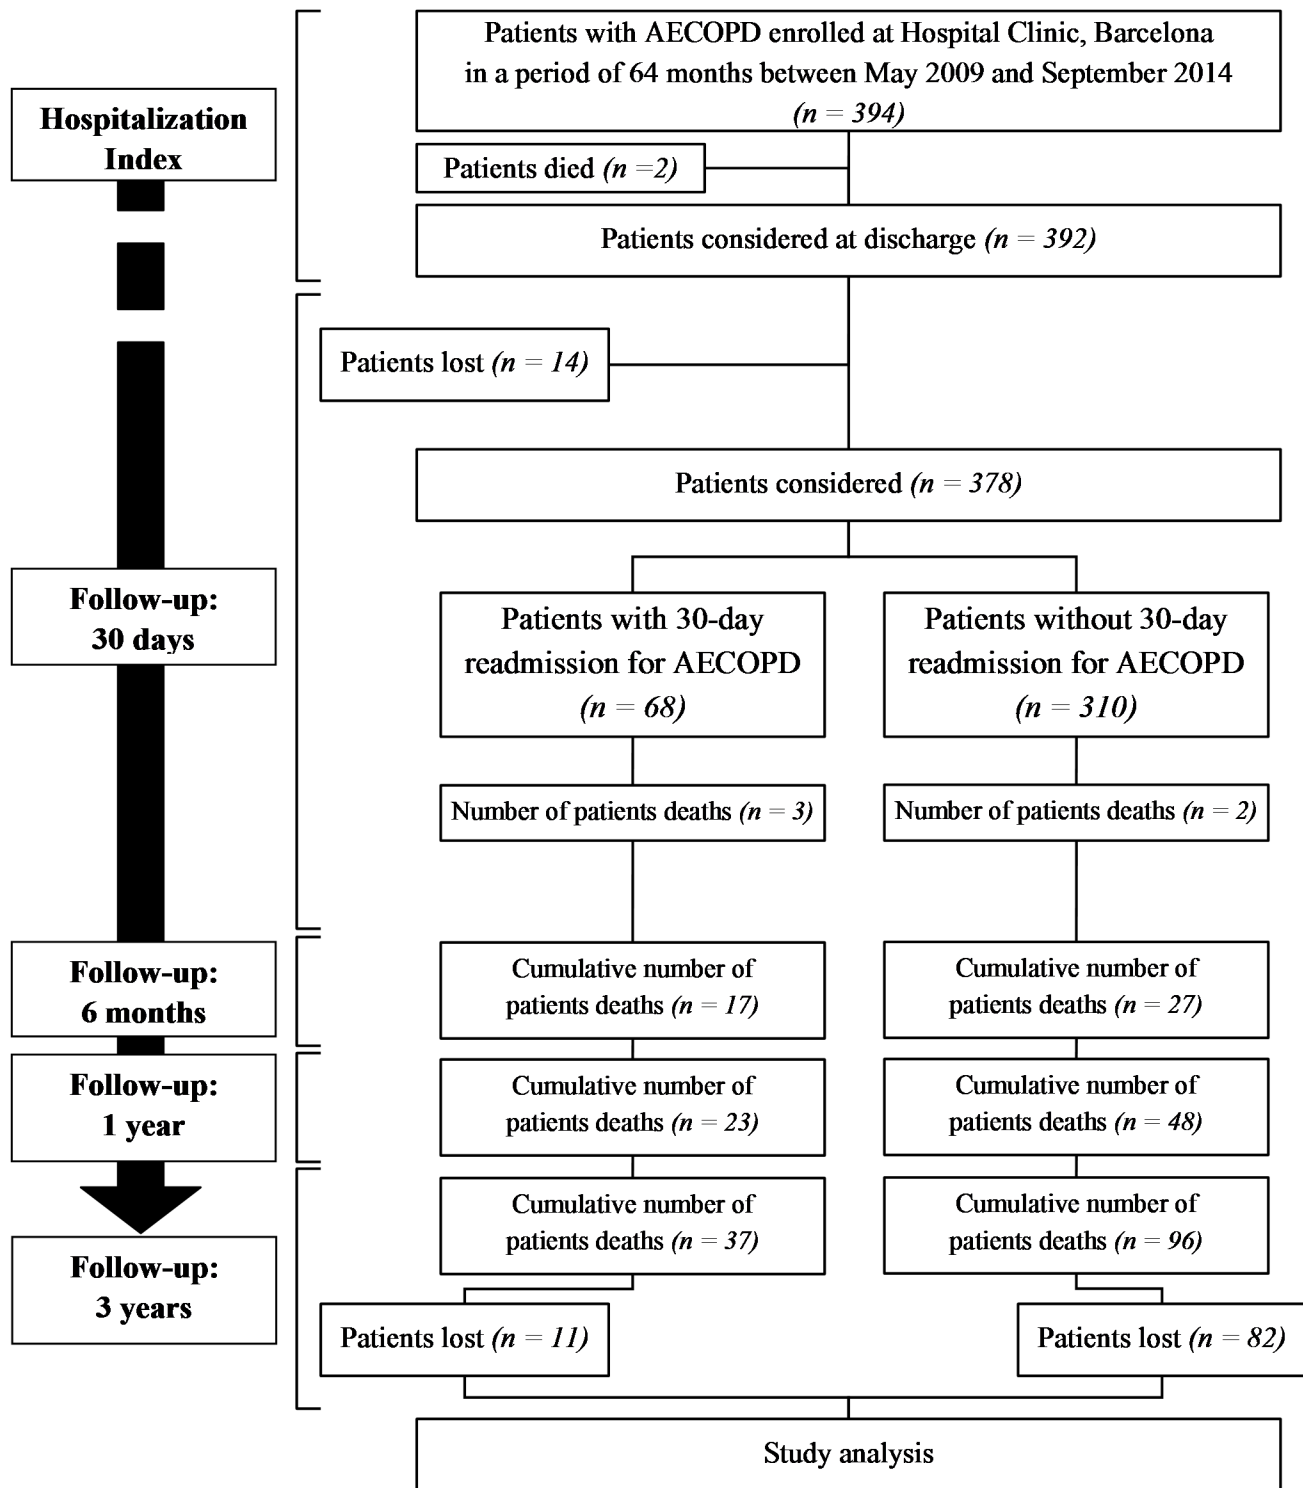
Hospitalization Index

Patients with AECOPD enrolled at Hospital Clinic, Barcelona in a period of 64 months between May 2009 and September 2014 *(n = 394)*

Patients died *(n =2)*

Patients considered at discharge *(n = 392)*

Patients lost *(n = 14)*

Patients considered *(n = 378)*

Follow-up: 30 days

Patients with 30-day readmission for AECOPD *(n = 68)*

Patients without 30-day readmission for AECOPD *(n = 310)*

Number of patients deaths *(n = 3)*

Number of patients deaths *(n = 2)*

Follow-up: 6 months

Cumulative number of patients deaths *(n = 17)*

Cumulative number of patients deaths *(n = 27)*

Follow-up: 1 year

Cumulative number of patients deaths *(n = 23)*

Cumulative number of patients deaths *(n = 48)*

Follow-up: 3 years

Cumulative number of patients deaths *(n = 37)*

Cumulative number of patients deaths *(n = 96)*

Patients lost *(n = 11)*

Patients lost *(n = 82)*

Study analysis